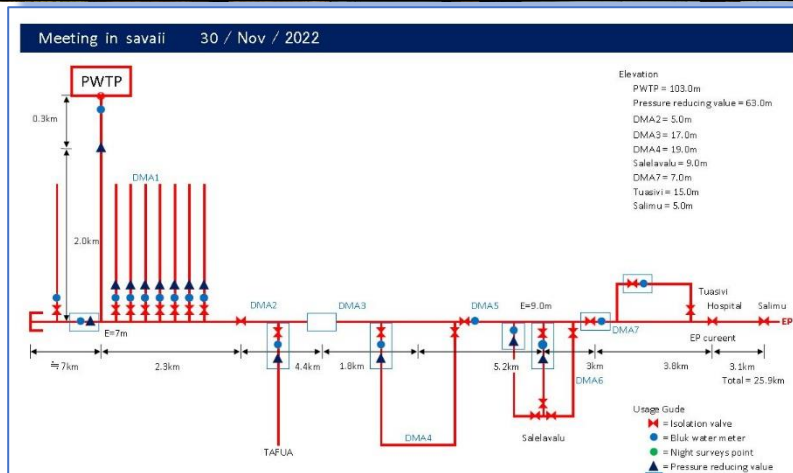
Meeting in savaii 30 / Nov / 2022

PWTP

Elevation
PWTP = 103.0m
Pressure reducing value = 63.0m
DMA2 = 5.0m
DMA3 = 17.0m
DMA4 = 19.0m
Salelavalu = 9.0m
DMA7 = 7.0m
Tuasivi = 15.0m
Salimu = 5.0m

0.3km
2.0km
DMA1
E=7m
DMA2
DMA3
DMA5
E=9.0m
DMA7
Tuasivi
Hospital
Salimu
EP
EP cureent
≒7km
2.3km
4.4km
1.8km
5.2km
3km
3.8km
3.1km
Total = 25.9km
DMA6
DMA4
TAFUA
Salelavalu

Usage Gude
= Isolation valve
= Bluk water meter
= Night surveys point
= Pressure reducing value